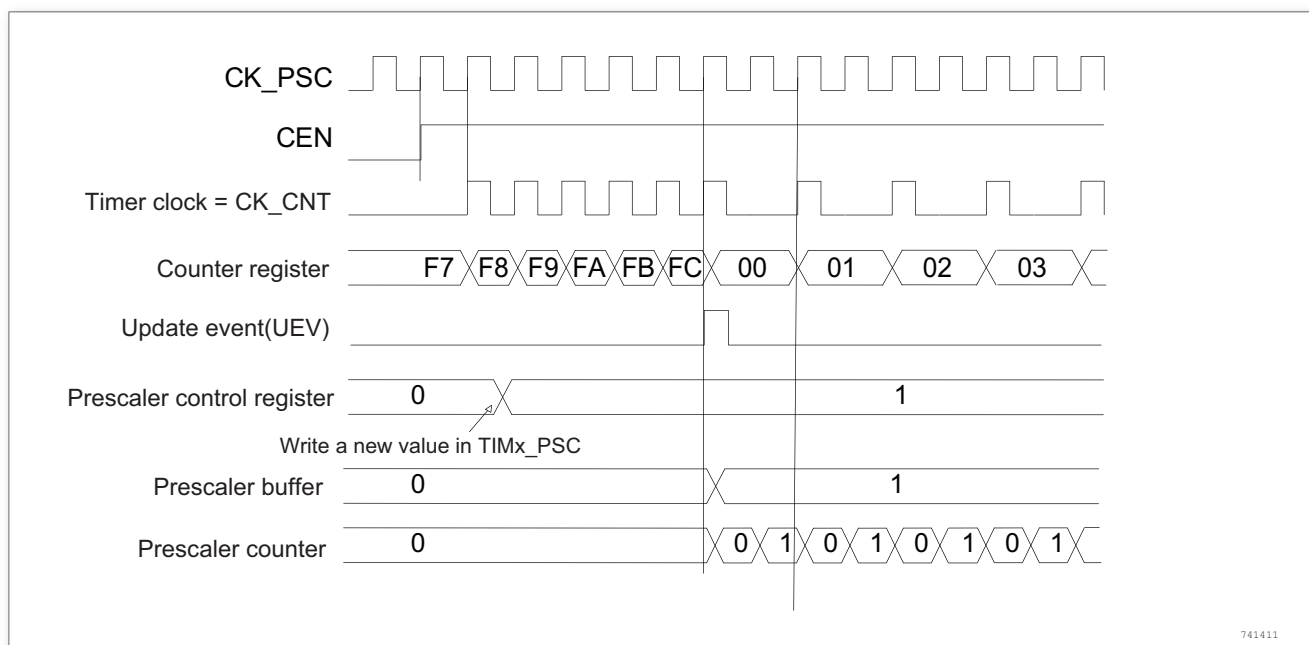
CK_PSC

CEN

Timer clock = CK_CNT

Counter register F7 F8 F9 FA FB FC 00 01 02 03

Update event(UEV)

Prescaler control register 0 1

Write a new value in TIMx_PSC

Prescaler buffer 0 1

Prescaler counter 0 0 1 0 1 0 1 0 1

741411